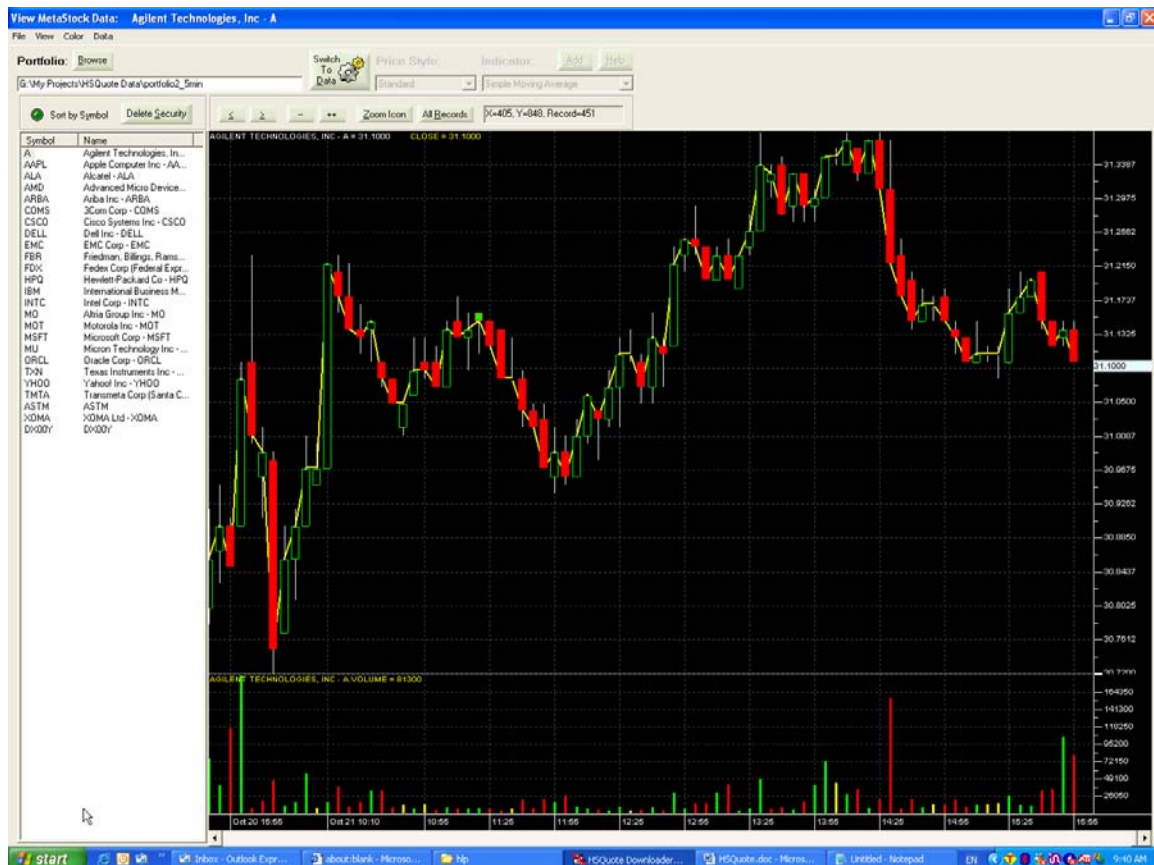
View MetaStock Data: Agilent Technologies, Inc - A

File View Color Data

Portfolio: Browse

G:\My Projects\HSQuote Data\portfolio2_5min

Switch To Data

Price Style: Standard

Indicator: Simple Moving Average

Add Help

Sort by Symbol Delete Security

< > - ++ Zoom Icon All Records X=405, Y=848, Record=451

| Symbol | Name |
|---|---|
| A | Agilent Technologies, In... |
| AAPL | Apple Computer Inc - AA... |
| ALA | Alcatel - ALA |
| AMD | Advanced Micro Device... |
| ARBA | Ariba Inc - ARBA |
| COMS | 3Com Corp - COMS |
| CSCO | Cisco Systems Inc - CSCO |
| DELL | Dell Inc - DELL |
| EMC | EMC Corp - EMC |
| FBR | Friedman, Billings, Rams... |
| FDX | Fedex Corp (Federal Expr... |
| HPQ | Hewlett-Packard Co - HPQ |
| IBM | International Business M... |
| INTC | Intel Corp - INTC |
| MO | Altria Group Inc - MO |
| MOT | Motorola Inc - MOT |
| MSFT | Microsoft Corp - MSFT |
| MU | Micron Technology Inc - ... |
| ORCL | Oracle Corp - ORCL |
| TXN | Texas Instruments Inc - ... |
| YHOO | Yahoo! Inc - YHOO |
| TMTA | Transmeta Corp (Santa C... |
| ASTM | ASTM |
| XOMA | XOMA Ltd - XOMA |
| DX00Y | DX00Y |

AGILENT TECHNOLOGIES, INC - A = 31.1000 CLOSE = 31.1000

31.3387
31.2975
31.2562
31.2150
31.1737
31.1325
31.1000
31.0500
31.0087
30.9675
30.9262
30.8850
30.8437
30.8025
30.7612
30.7200

AGILENT TECHNOLOGIES, INC - A VOLUME = 81300

164350
141300
118250
95200
72150
49100
26050

Oct 20 15:55 Oct 21 10:10 10:55 11:25 11:55 12:25 12:55 13:25 13:55 14:25 14:55 15:25 15:55

start Inbox - Outlook Expr... about:blank - Microso... hlp HSQuote Downloader... HSQuote.doc - Micros... Untitled - Notepad EN 9:40 AM